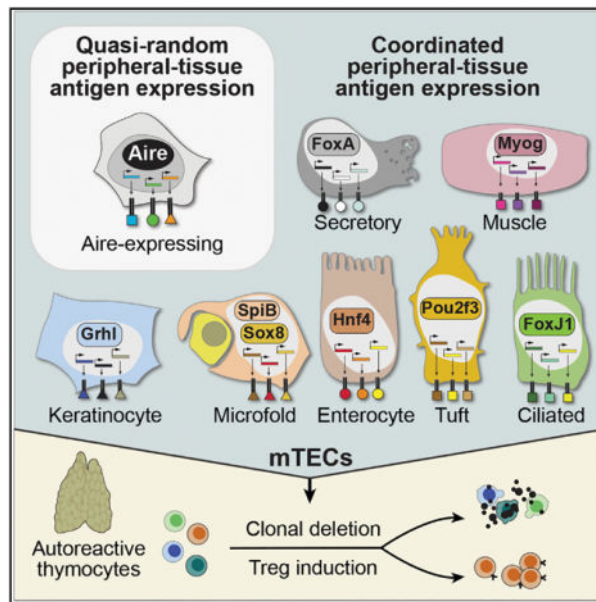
Quasi-random peripheral-tissue antigen expression

Aire

Aire-expressing

Coordinated peripheral-tissue antigen expression

FoxA

Secretory

Myog

Muscle

Grhl

Keratinocyte

SpiB

Sox8

Microfold

Hnf4

Enterocyte

Pou2f3

Tuft

FoxJ1

Ciliated

mTECs

Autoreactive thymocytes

Clonal deletion

Treg induction